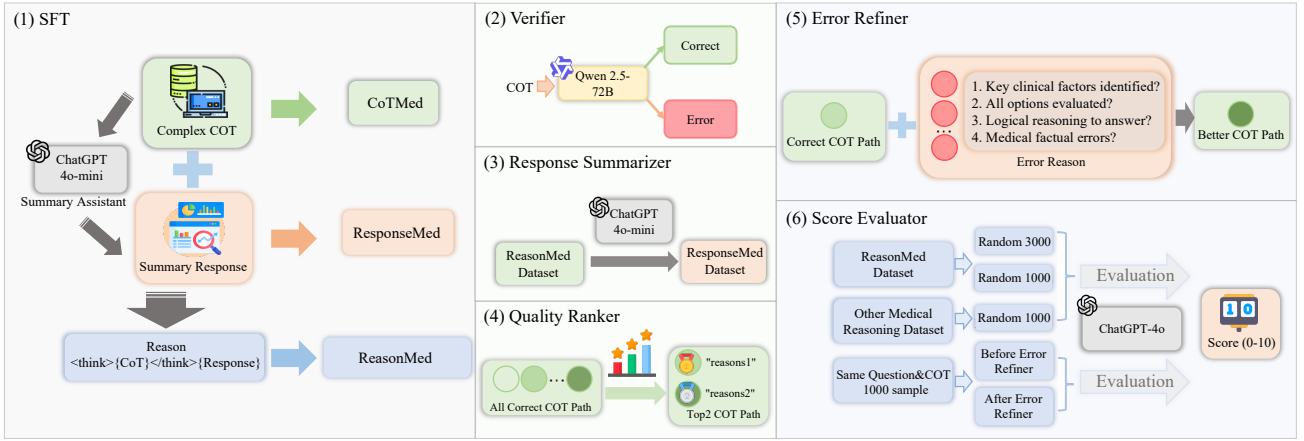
(1) SFT

Complex COT

CoTMed

ChatGPT 4o-mini

Summary Assistant

Summary Response

ResponseMed

Reason <think>{CoT}</think>{Response}

ReasonMed

(2) Verifier

COT

Qwen 2.5-72B

Correct

Error

(3) Response Summarizer

ChatGPT 4o-mini

ReasonMed Dataset

ResponseMed Dataset

(4) Quality Ranker

All Correct COT Path

"reasons1"

"reasons2"

Top2 COT Path

(5) Error Refiner

Correct COT Path

1. Key clinical factors identified?
2. All options evaluated?
3. Logical reasoning to answer?
4. Medical factual errors?

Error Reason

Better COT Path

(6) Score Evaluator

ReasonMed Dataset

Random 3000

Random 1000

Other Medical Reasoning Dataset

Random 1000

Evaluation

ChatGPT-4o

Score (0-10)

Same Question&COT 1000 sample

Before Error Refiner

After Error Refiner

Evaluation